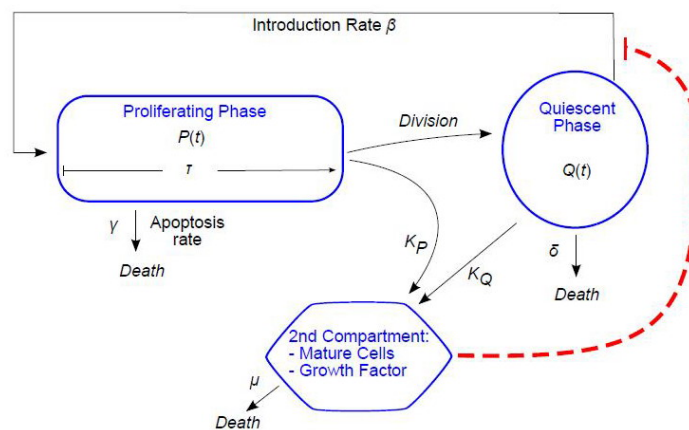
Introduction Rate $\beta$

Proliferating Phase
$P(t)$
$\tau$

Division

Quiescent Phase
$Q(t)$

$\gamma$
Apoptosis rate
Death

$K_P$
$K_Q$

$\delta$
Death

2nd Compartment:
- Mature Cells
- Growth Factor

$\mu$
Death